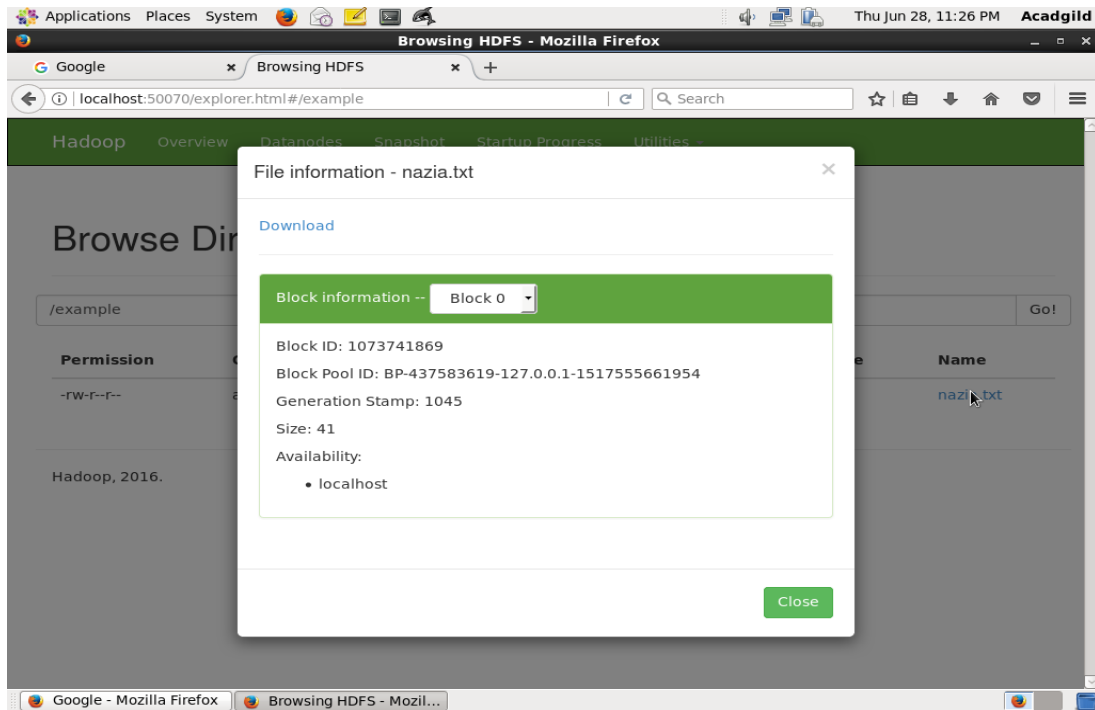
Applications Places System

Thu Jun 28, 11:26 PM Acadgild

Browsing HDFS - Mozilla Firefox

Google ×
Browsing HDFS × +

localhost:50070/explorer.html#/example

Search

Hadoop Overview Datanodes Snapshot Startup Progress Utilities

Browse Dir

/example

Go!

| Permission | | Name |
|---|---|---|
| -rw-r--r-- | a | nazia.txt |

Hadoop, 2016.

File information - nazia.txt

×

Download

Block information -- Block 0

Block ID: 1073741869

Block Pool ID: BP-437583619-127.0.0.1-1517555661954

Generation Stamp: 1045

Size: 41

Availability:

• localhost

Close

Google - Mozilla Firefox
Browsing HDFS - Mozil...